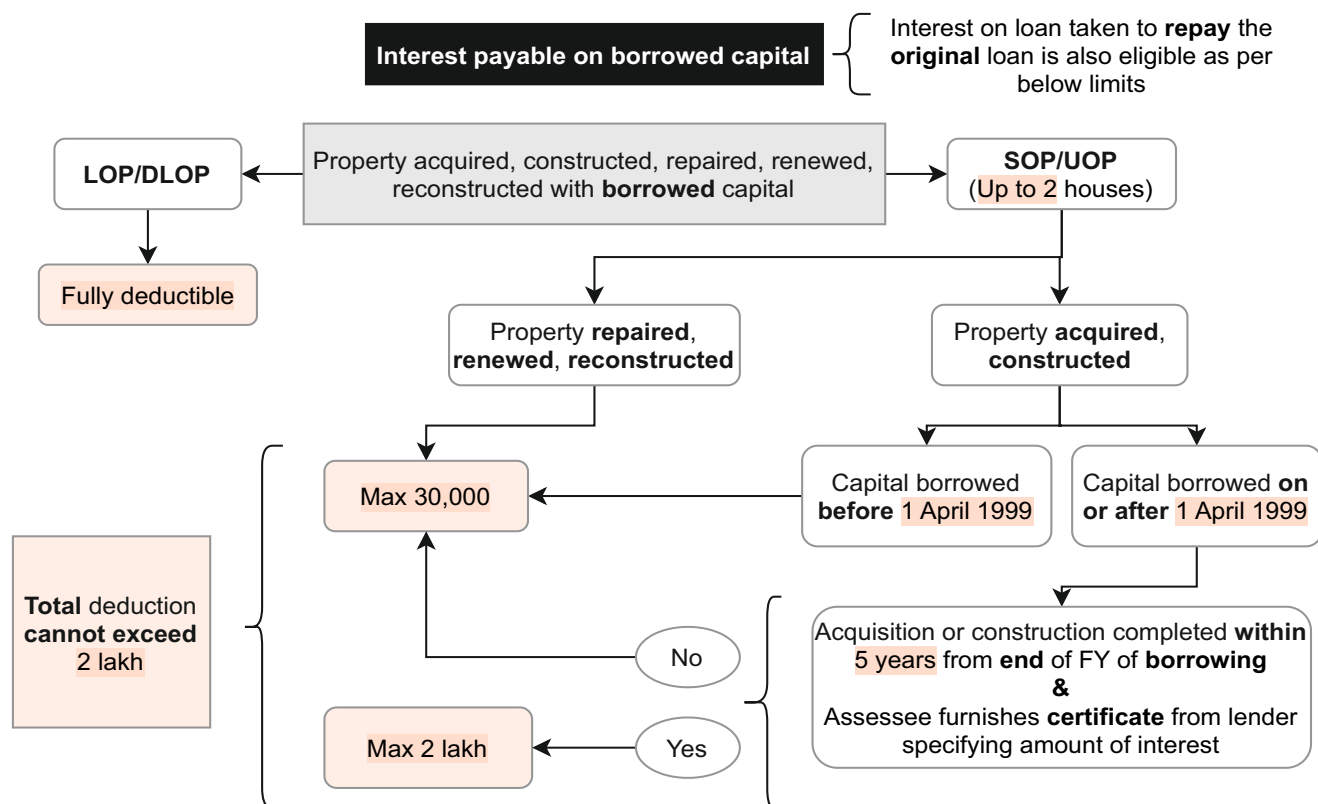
Interest payable on borrowed capital

Interest on loan taken to repay the original loan is also eligible as per below limits

LOP/DLOP

Property acquired, constructed, repaired, renewed, reconstructed with borrowed capital

SOP/UOP (Up to 2 houses)

Fully deductible

Property repaired, renewed, reconstructed

Property acquired, constructed

Max 30,000

Capital borrowed before 1 April 1999

Capital borrowed on or after 1 April 1999

Total deduction cannot exceed 2 lakh

Acquisition or construction completed within 5 years from end of FY of borrowing
&
Assessee furnishes certificate from lender specifying amount of interest

No

Yes

Max 2 lakh